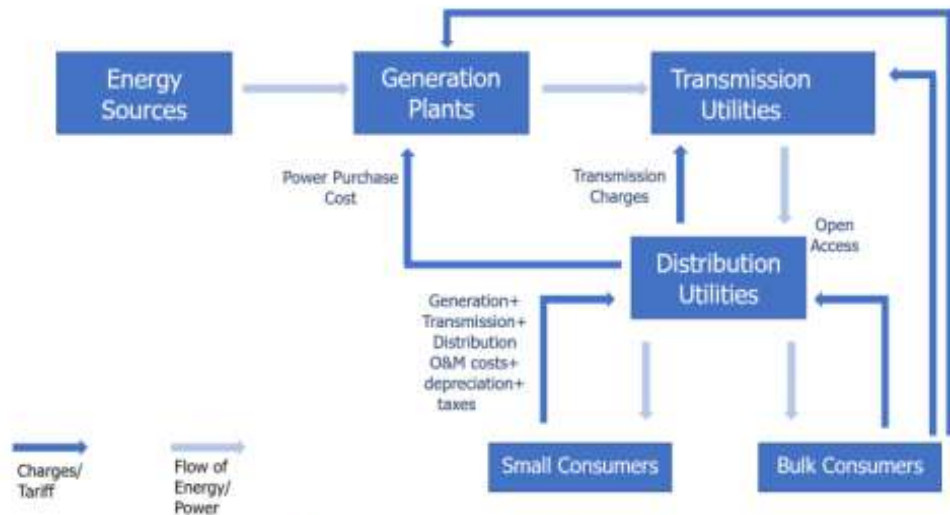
Energy Sources

Generation Plants

Transmission Utilities

Power Purchase Cost

Transmission Charges

Open Access

Distribution Utilities

Generation+ Transmission+ Distribution O&M costs+ depreciation+ taxes

Small Consumers

Bulk Consumers

Charges/ Tariff

Flow of Energy/ Power